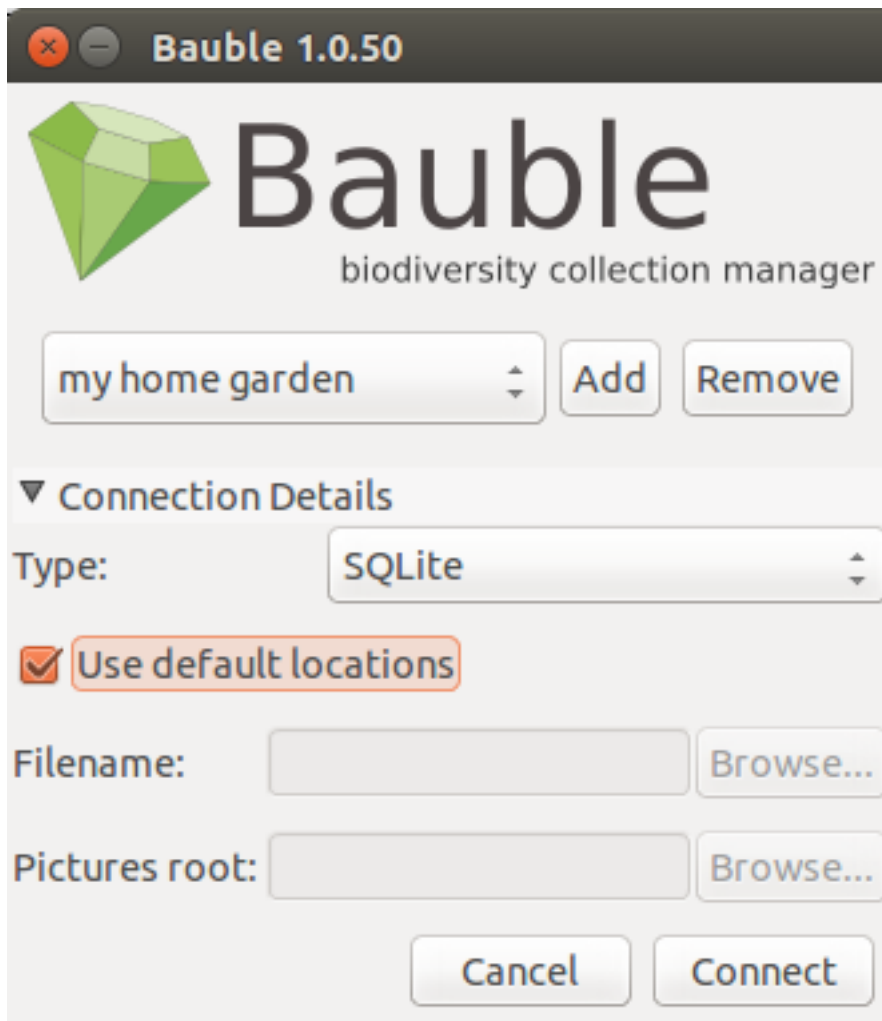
Bauble 1.0.50

Bauble
biodiversity collection manager

my home garden
Add
Remove

▼ Connection Details

Type:
SQLite

Use default locations

Filename:
Browse...

Pictures root:
Browse...

Cancel
Connect